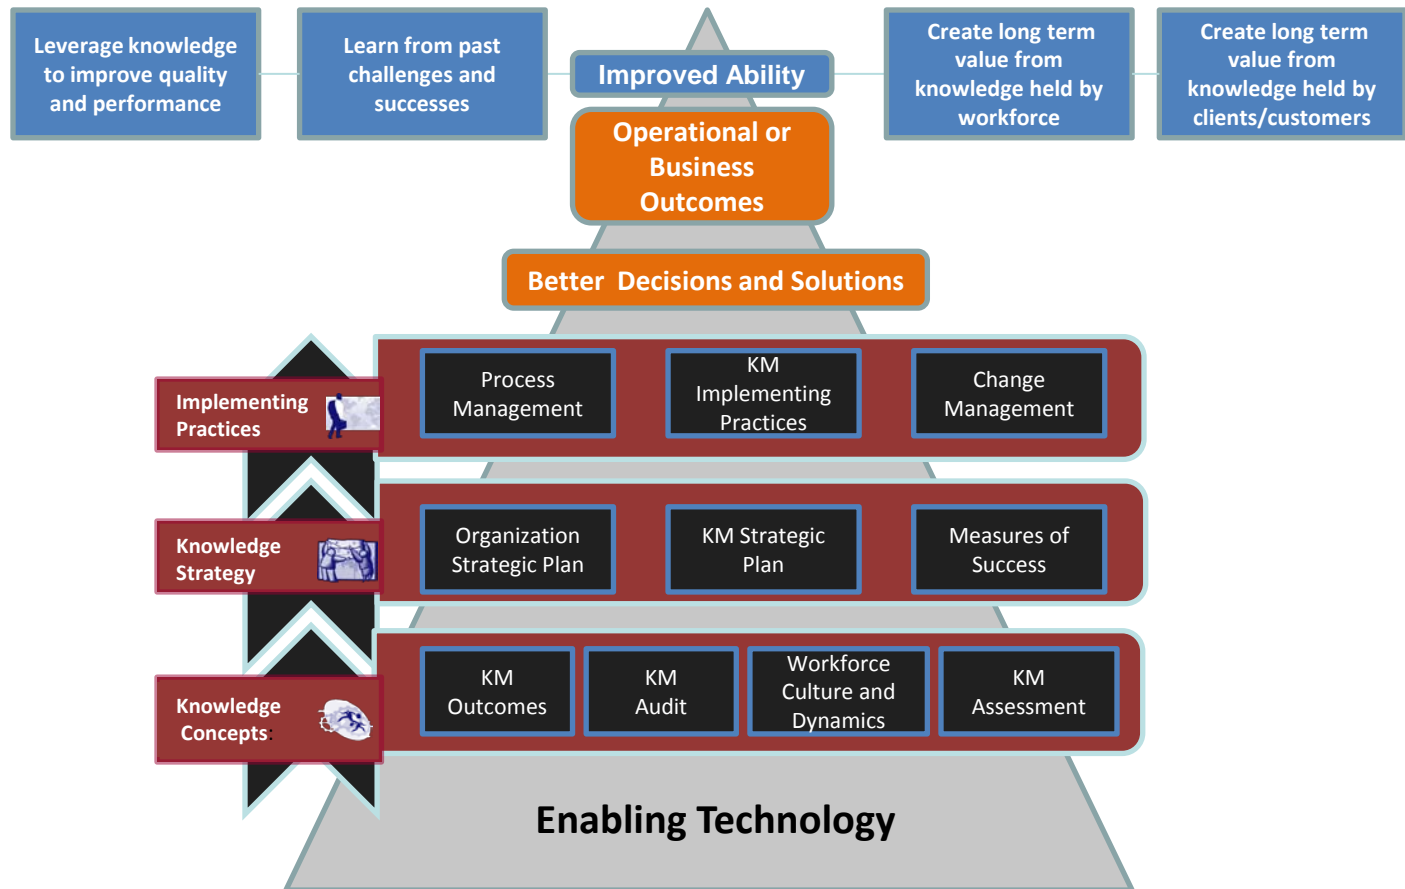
Leverage knowledge to improve quality and performance

Learn from past challenges and successes

Improved Ability

Create long term value from knowledge held by workforce

Create long term value from knowledge held by clients/customers

Operational or Business Outcomes

Better Decisions and Solutions

Implementing Practices

Process Management

KM Implementing Practices

Change Management

Knowledge Strategy

Organization Strategic Plan

KM Strategic Plan

Measures of Success

Knowledge Concepts:

KM Outcomes

KM Audit

Workforce Culture and Dynamics

KM Assessment

Enabling Technology